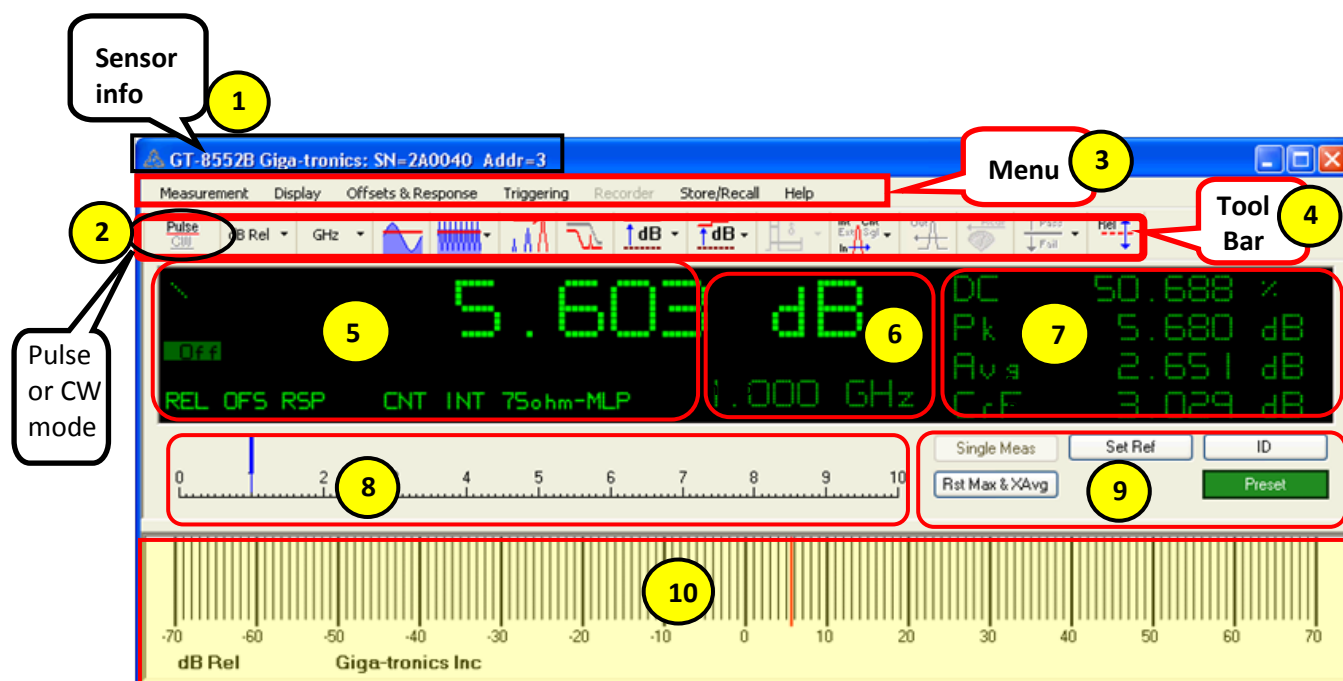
Sensor info

1

GT-8552B Giga-tronics: SN=2A0040 Addr=3

Menu

3

Measurement Display Offsets & Response Triggering Recorder Store/Recall Help

Tool Bar

4

2

Pulse CW

dB Rel

GHz

dB

dB

Pass Fail

Rel

Pulse or CW mode

5.603

Off

REL OFS RSP CNT INT 75ohm-MLP

5

dB

1.000 GHz

6

DC 50.688 %

Pk 5.680 dB

Avg 2.651 dB

CrF 3.029 dB

7

0 2 4 5 6 7 8 9 10

8

Single Meas

Set Ref

ID

Rst Max & XAvg

9

Preset

10

-70 -60 -50 -40 -30 -20 -10 0 10 20 30 40 50 60 70

dB Rel

Giga-tronics Inc